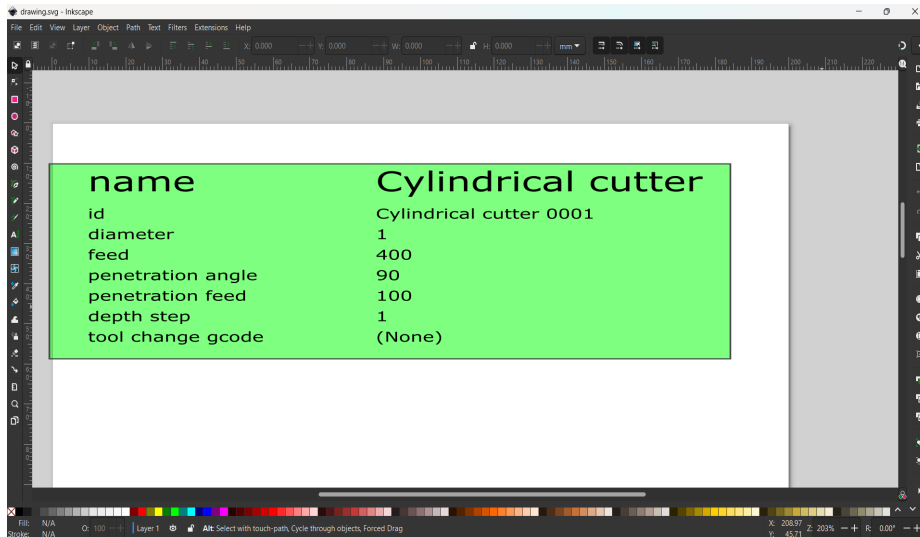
drawing.svg - Inkscape

File Edit View Layer Object Path Text Filters Extensions Help

X: 0.000 Y: 0.000 W: 0.000 H: 0.000 mm

| name | Cylindrical cutter |
|---|---|
| id | Cylindrical cutter 0001 |
| diameter | 1 |
| feed | 400 |
| penetration angle | 90 |
| penetration feed | 100 |
| depth step | 1 |
| tool change gcode | (None) |

Fill: N/A
Stroke: N/A
O: 100
Layer 1
Alt: Select with touch-path, Cycle through objects, Forced Drag
X: 208.97 Y: 45.71 Z: 203% R: 0.00°